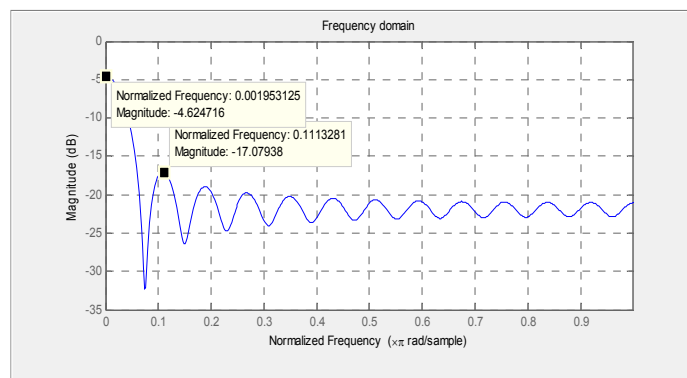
Frequency domain

Normalized Frequency: 0.001953125
Magnitude: -4.624716

Normalized Frequency: 0.1113281
Magnitude: -17.07938

Magnitude (dB)

0
-5
-10
-15
-20
-25
-30
-35

0 0.1 0.2 0.3 0.4 0.5 0.6 0.7 0.8 0.9

Normalized Frequency ($\times\pi$ rad/sample)